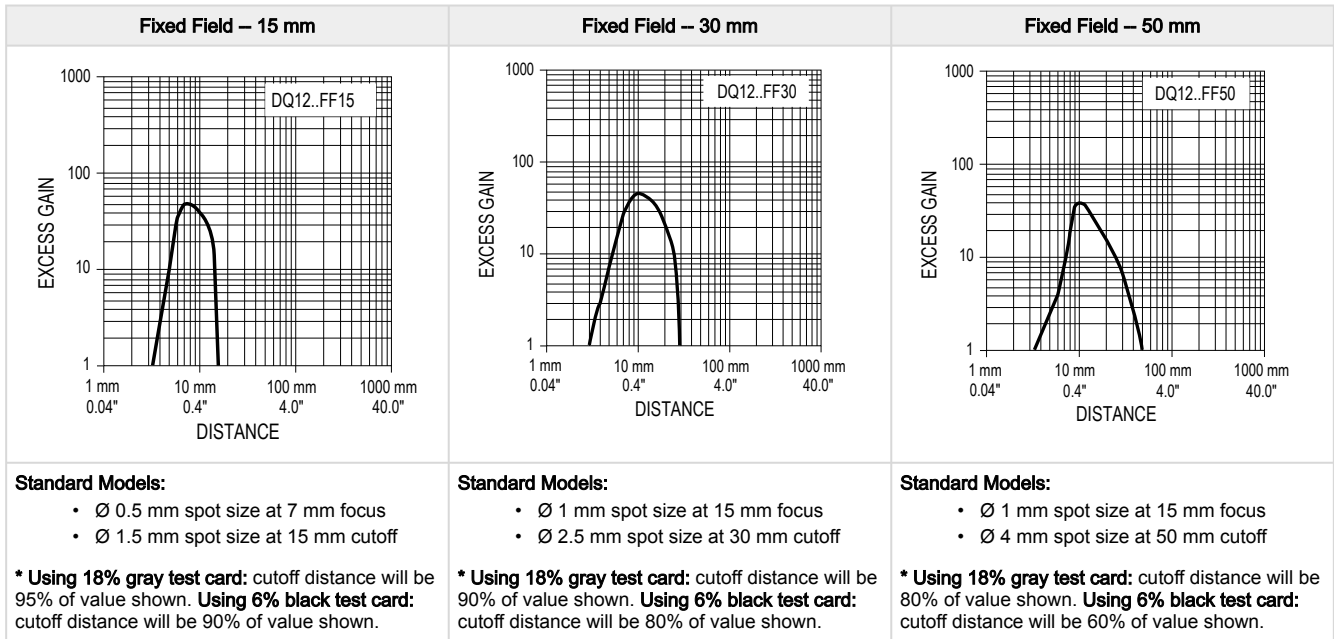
| Fixed Field – 15 mm | Fixed Field -- 30 mm | Fixed Field -- 50 mm |
|---|---|---|
| DQ12..FF15<br>EXCESS GAIN<br>1000<br>100<br>10<br>1<br>1 mm 0.04"<br>10 mm 0.4"<br>100 mm 4.0"<br>1000 mm 40.0"<br>DISTANCE | DQ12..FF30<br>EXCESS GAIN<br>1000<br>100<br>10<br>1<br>1 mm 0.04"<br>10 mm 0.4"<br>100 mm 4.0"<br>1000 mm 40.0"<br>DISTANCE | DQ12..FF50<br>EXCESS GAIN<br>1000<br>100<br>10<br>1<br>1 mm 0.04"<br>10 mm 0.4"<br>100 mm 4.0"<br>1000 mm 40.0"<br>DISTANCE |
| Standard Models:<br>• Ø 0.5 mm spot size at 7 mm focus<br>• Ø 1.5 mm spot size at 15 mm cutoff<br><br>* Using 18% gray test card: cutoff distance will be 95% of value shown. Using 6% black test card: cutoff distance will be 90% of value shown. | Standard Models:<br>• Ø 1 mm spot size at 15 mm focus<br>• Ø 2.5 mm spot size at 30 mm cutoff<br><br>* Using 18% gray test card: cutoff distance will be 90% of value shown. Using 6% black test card: cutoff distance will be 80% of value shown. | Standard Models:<br>• Ø 1 mm spot size at 15 mm focus<br>• Ø 4 mm spot size at 50 mm cutoff<br><br>* Using 18% gray test card: cutoff distance will be 80% of value shown. Using 6% black test card: cutoff distance will be 60% of value shown. |